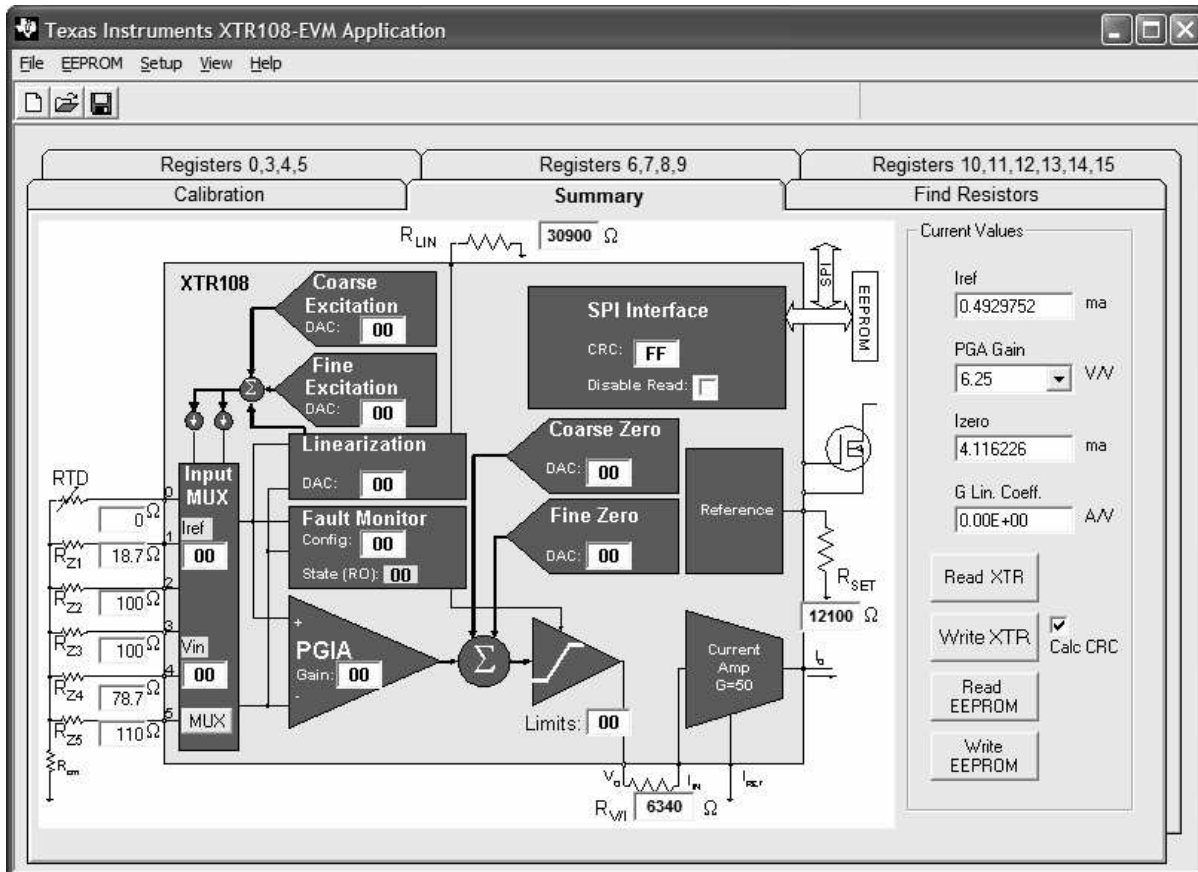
Texas Instruments XTR108-EVM Application

File EEPROM Setup View Help

Registers 0,3,4,5 | Registers 6,7,8,9 | Registers 10,11,12,13,14,15

Calibration | Summary | Find Resistors

$R_{LIN}$ 30900 Ω

XTR108

Coarse Excitation
DAC: 00

Fine Excitation
DAC: 00

SPI Interface
CRC: FF
Disable Read:

SPI
EEPROM

Linearization
DAC: 00

Coarse Zero
DAC: 00

RTD
0 0Ω
1 18.7Ω
2 100Ω
3 100Ω
4 78.7Ω
5 110Ω
$R_{Z1}$
$R_{Z2}$
$R_{Z3}$
$R_{Z4}$
$R_{Z5}$
$R_{cm}$

Input MUX
Iref
00
Vin
00
MUX

Fault Monitor
Config: 00
State (RO): 00

Fine Zero
DAC: 00

Reference

$R_{SET}$
12100 Ω

PGIA
Gain: 00
+
-

Σ

Limits: 00

Current Amp G=50

$I_O$

$V_O$ $I_{IN}$ $I_{RET}$
$R_{V/I}$ 6340 Ω

Current Values
Iref
0.4929752 ma
PGA Gain
6.25 V/V
Izero
4.116226 ma
G Lin. Coeff.
0.00E+00 A/V

Read XTR
Write XTR
Calc CRC
Read EEPROM
Write EEPROM